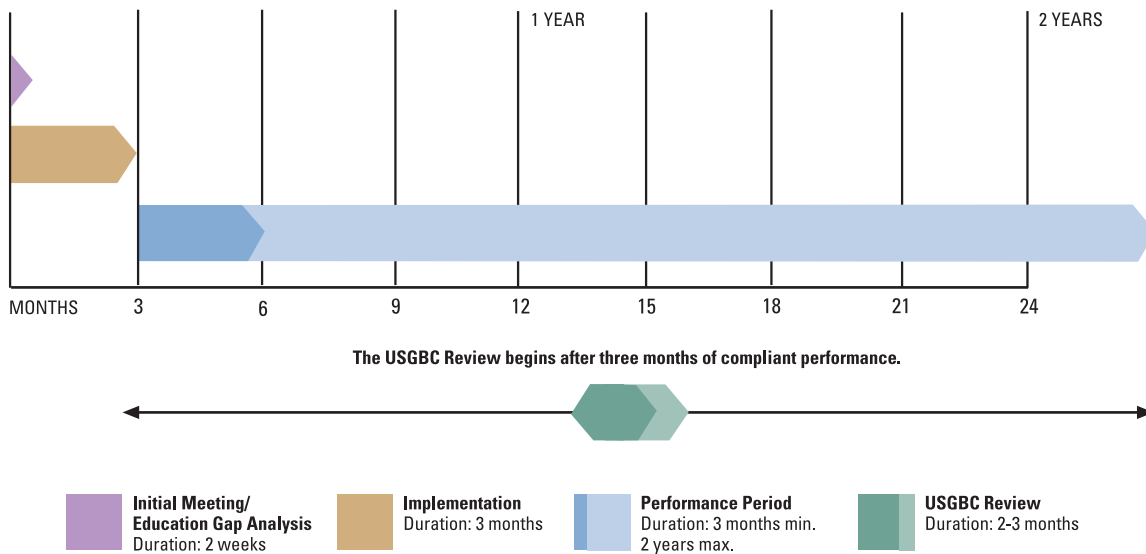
1 YEAR

2 YEARS

MONTHS 3 6 9 12 15 18 21 24

The USGBC Review begins after three months of compliant performance.

Initial Meeting/ Education Gap Analysis
Duration: 2 weeks

Implementation
Duration: 3 months

Performance Period
Duration: 3 months min.
2 years max.

USGBC Review
Duration: 2-3 months